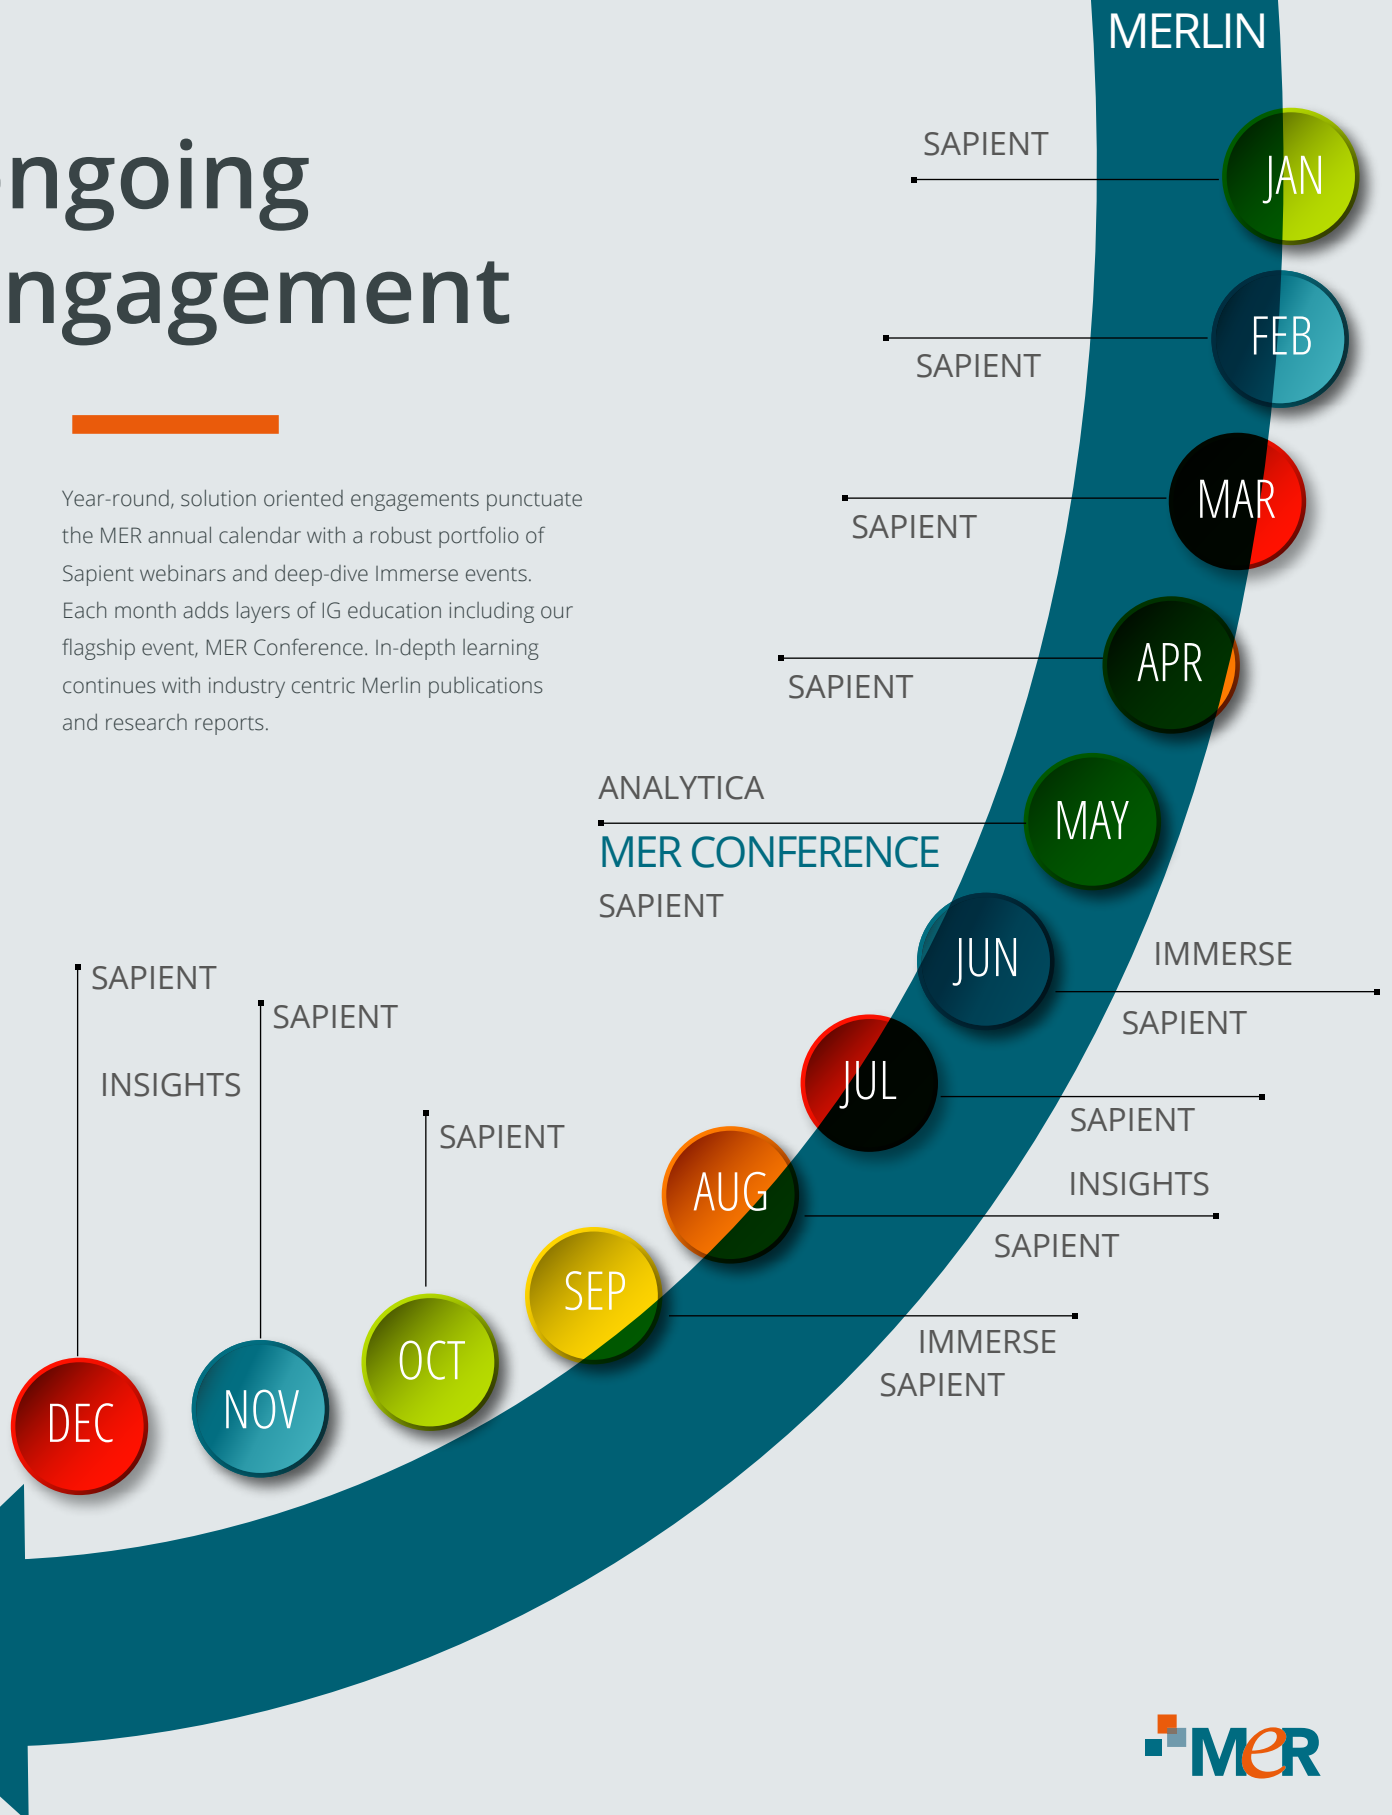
ngoing
ngagement

Year-round, solution oriented engagements punctuate the MER annual calendar with a robust portfolio of Sapient webinars and deep-dive Immerse events. Each month adds layers of IG education including our flagship event, MER Conference. In-depth learning continues with industry centric Merlin publications and research reports.

MERLIN

SAPIENT
JAN

FEB
SAPIENT

MAR
SAPIENT

APR
SAPIENT

ANALYTICA
MER CONFERENCE
SAPIENT
MAY

JUN
IMMERSE
SAPIENT

JUL
SAPIENT

INSIGHTS
AUG
SAPIENT

SEP
IMMERSE
SAPIENT

SAPIENT
OCT

SAPIENT
NOV

SAPIENT
INSIGHTS
DEC

MeR